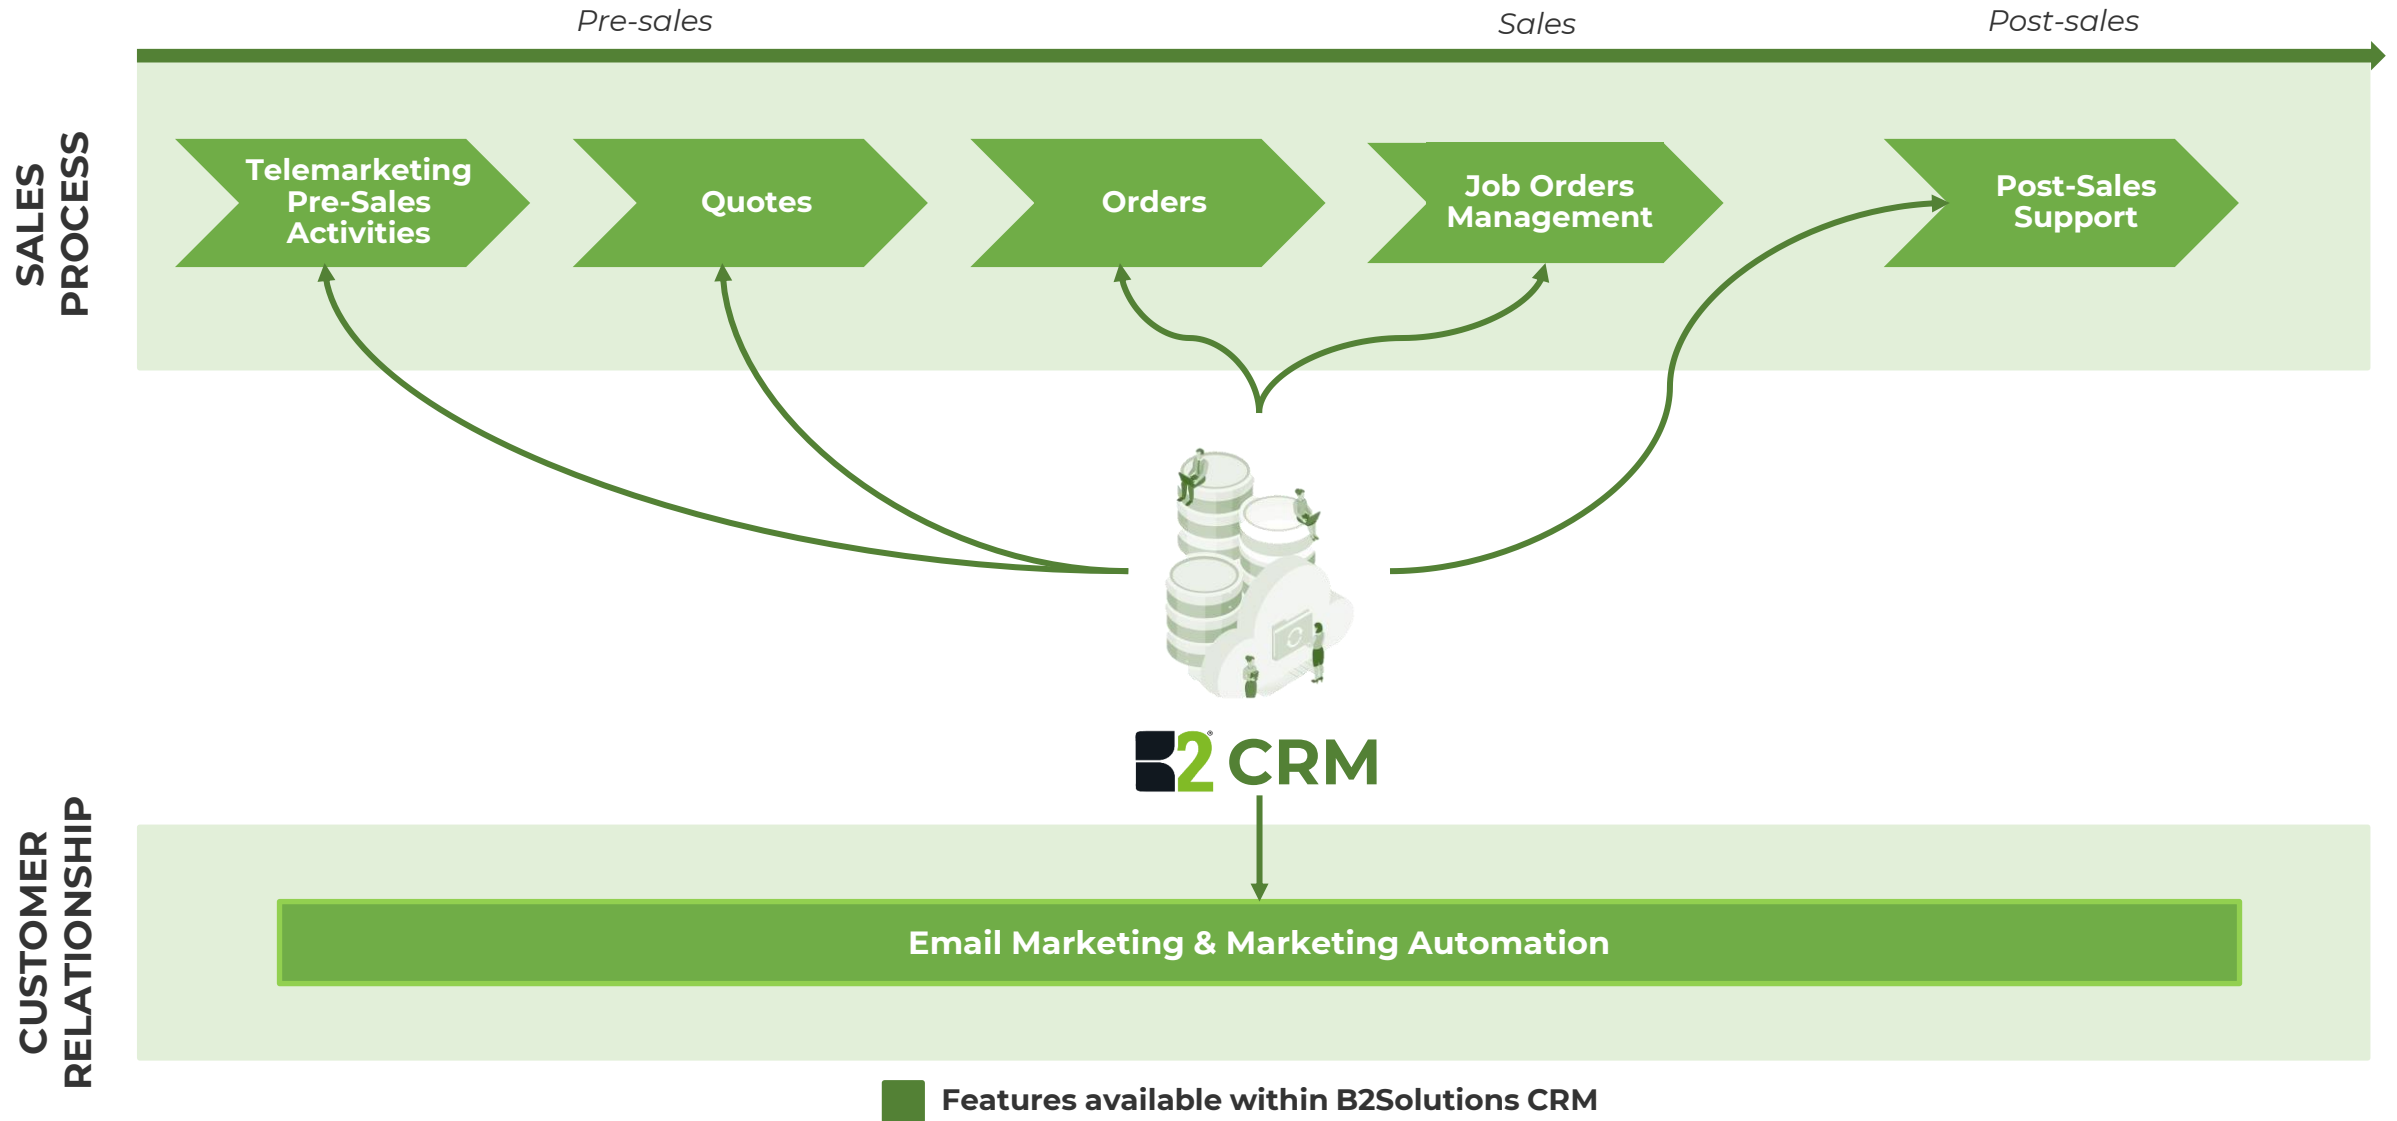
Pre-sales

Sales

Post-sales

SALES PROCESS

Telemarketing Pre-Sales Activities

Quotes

Orders

Job Orders Management

Post-Sales Support

B2 CRM

CUSTOMER RELATIONSHIP

Email Marketing & Marketing Automation

Features available within B2Solutions CRM